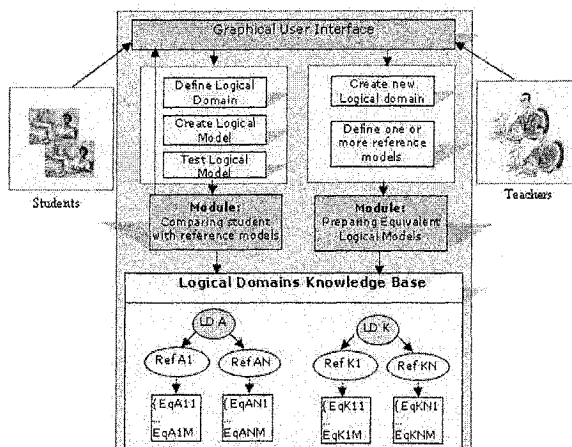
Graphical User Interface

Define Logical Domain

Create Logical Model

Test Logical Model

Create new Logical domain

Define one or more reference models

Students

Teachers

Module: Comparing student with reference models

Module: Preparing Equivalent Logical Models

Logical Domains Knowledge Base

LD A

LD K

RefA1

RefAN

Ref K1

Ref KN

{EqA11 ... EqA1M

{EqAN1 ... EqANM

{EqK11 ... EqK1M

{EqKN1 ... EqKNM